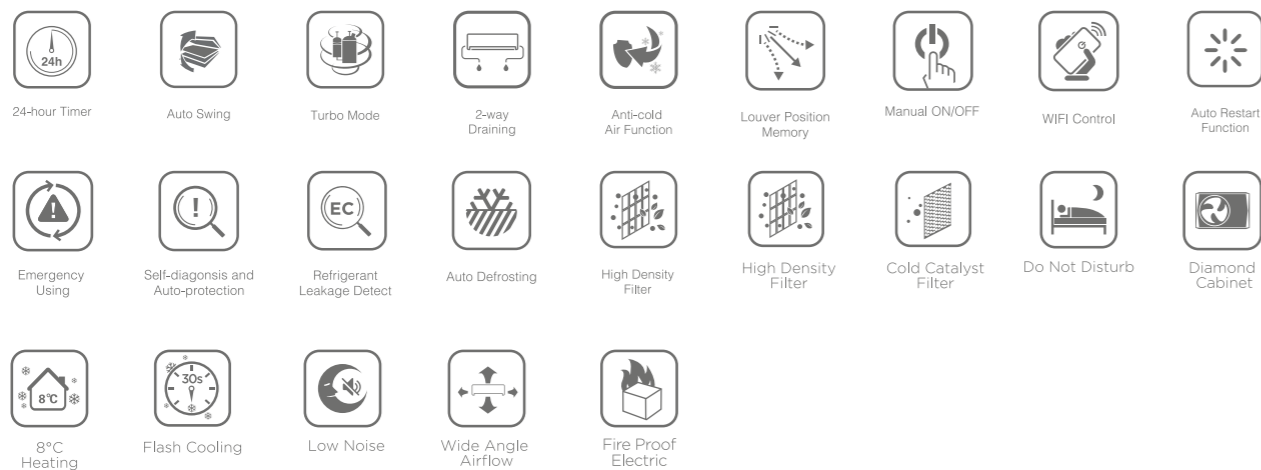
24h
24-hour Timer

Auto Swing

Turbo Mode

2-way Draining

Anti-cold Air Function

Louver Position Memory

Manual ON/OFF

WIFI Control

Auto Restart Function

Emergency Using

Self-diagonsis and Auto-protection

EC
Refrigerant Leakage Detect

Auto Defrosting

High Density Filter

High Density Filter

Cold Catalyst Filter

Do Not Disturb

Diamond Cabinet

8°C
8°C Heating

30s
Flash Cooling

Low Noise

Wide Angle Airflow

Fire Proof Electric